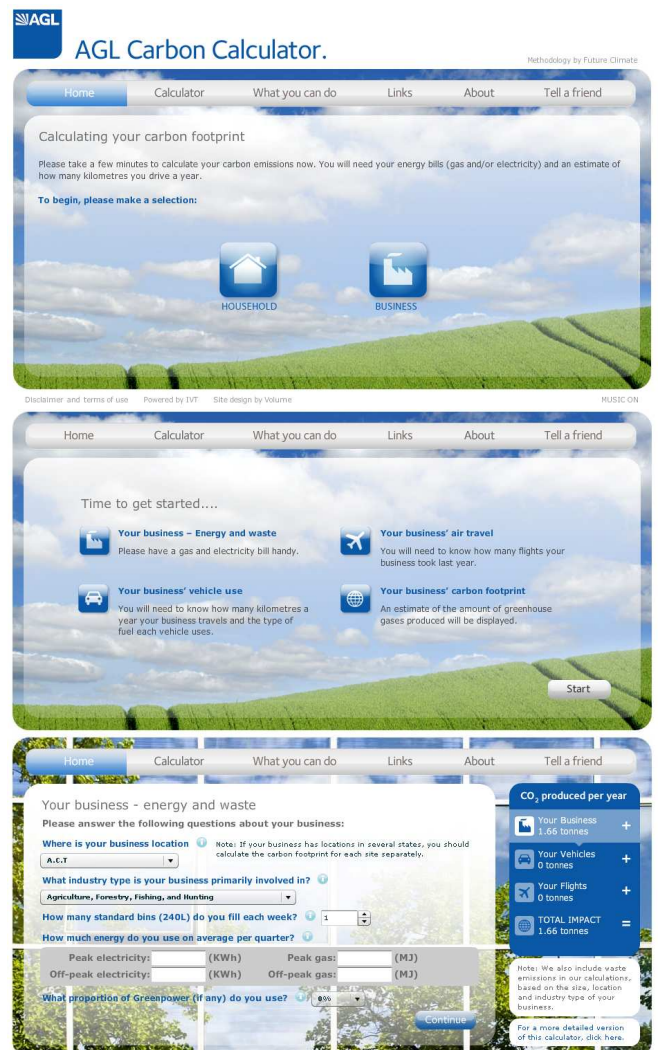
AGL

AGL Carbon Calculator.

Methodology by Future Climate

Home | Calculator | What you can do | Links | About | Tell a friend

Calculating your carbon footprint

Please take a few minutes to calculate your carbon emissions now. You will need your energy bills (gas and/or electricity) and an estimate of how many kilometres you drive a year.

To begin, please make a selection:

HOUSEHOLD

BUSINESS

Disclaimer and terms of use   Powered by IVT   Site design by Volume

MUSIC ON

Home | Calculator | What you can do | Links | About | Tell a friend

Time to get started....

Your business – Energy and waste
Please have a gas and electricity bill handy.

Your business' air travel
You will need to know how many flights your business took last year.

Your business' vehicle use
You will need to know how many kilometres a year your business travels and the type of fuel each vehicle uses.

Your business' carbon footprint
An estimate of the amount of greenhouse gases produced will be displayed.

Start

Home | Calculator | What you can do | Links | About | Tell a friend

Your business - energy and waste

Please answer the following questions about your business:

Where is your business location

Note: If your business has locations in several states, you should calculate the carbon footprint for each site separately.

A.C.T

What industry type is your business primarily involved in?

Agriculture, Forestry, Fishing, and Hunting

How many standard bins (240L) do you fill each week? 1

How much energy do you use on average per quarter?

| Peak electricity: | (KWh) | Peak gas: | (MJ) |
|---|---|---|---|
| Off-peak electricity: | (KWh) | Off-peak gas: | (MJ) |

What proportion of Greenpower (if any) do you use? 0%

Continue

$CO_2$ produced per year

Your Business
1.66 tonnes +

Your Vehicles
0 tonnes +

Your Flights
0 tonnes +

TOTAL IMPACT
1.66 tonnes =

Note: We also include waste emissions in our calculations, based on the size, location and industry type of your business.

For a more detailed version of this calculator, click here.